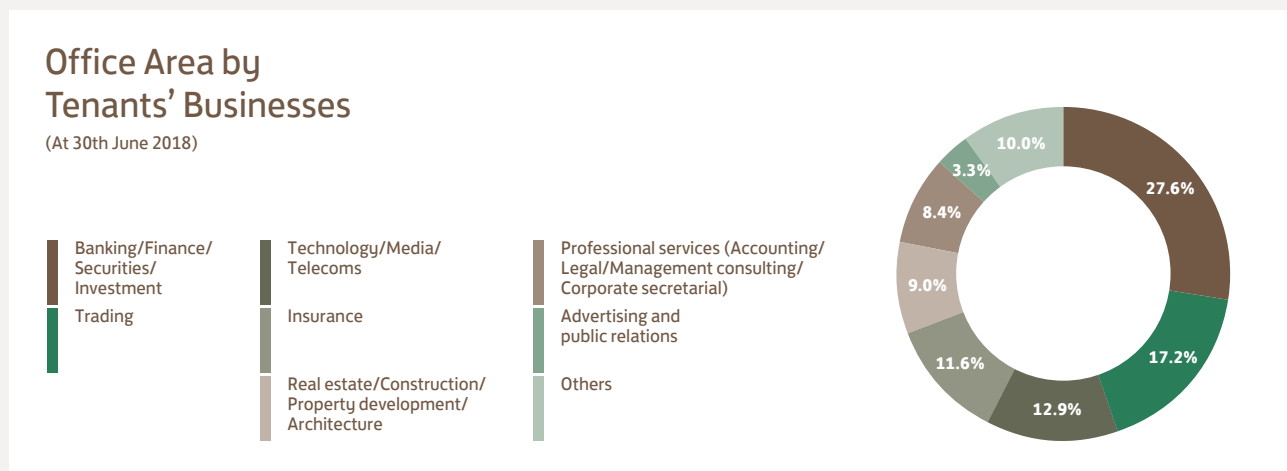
Office Area by Tenants' Businesses

(At 30th June 2018)

Banking/Finance/ Securities/ Investment

Technology/Media/ Telecoms

Professional services (Accounting/ Legal/Management consulting/ Corporate secretarial)

Trading

Insurance

Advertising and public relations

Real estate/Construction/ Property development/ Architecture

Others

27.6%

17.2%

12.9%

11.6%

9.0%

8.4%

3.3%

10.0%